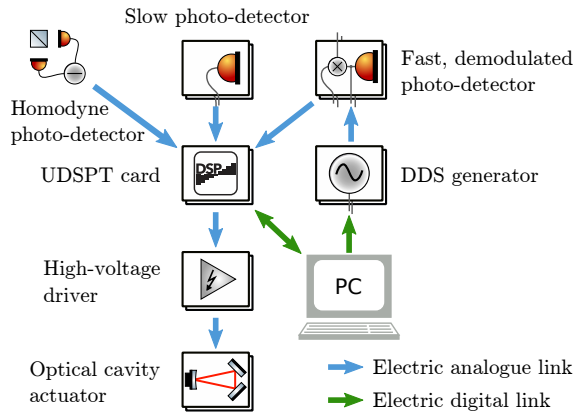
Slow photo-detector

Fast, demodulated photo-detector

Homodyne photo-detector

UDSPT card

DSP

DDS generator

High-voltage driver

PC

Optical cavity actuator

Electric analogue link

Electric digital link